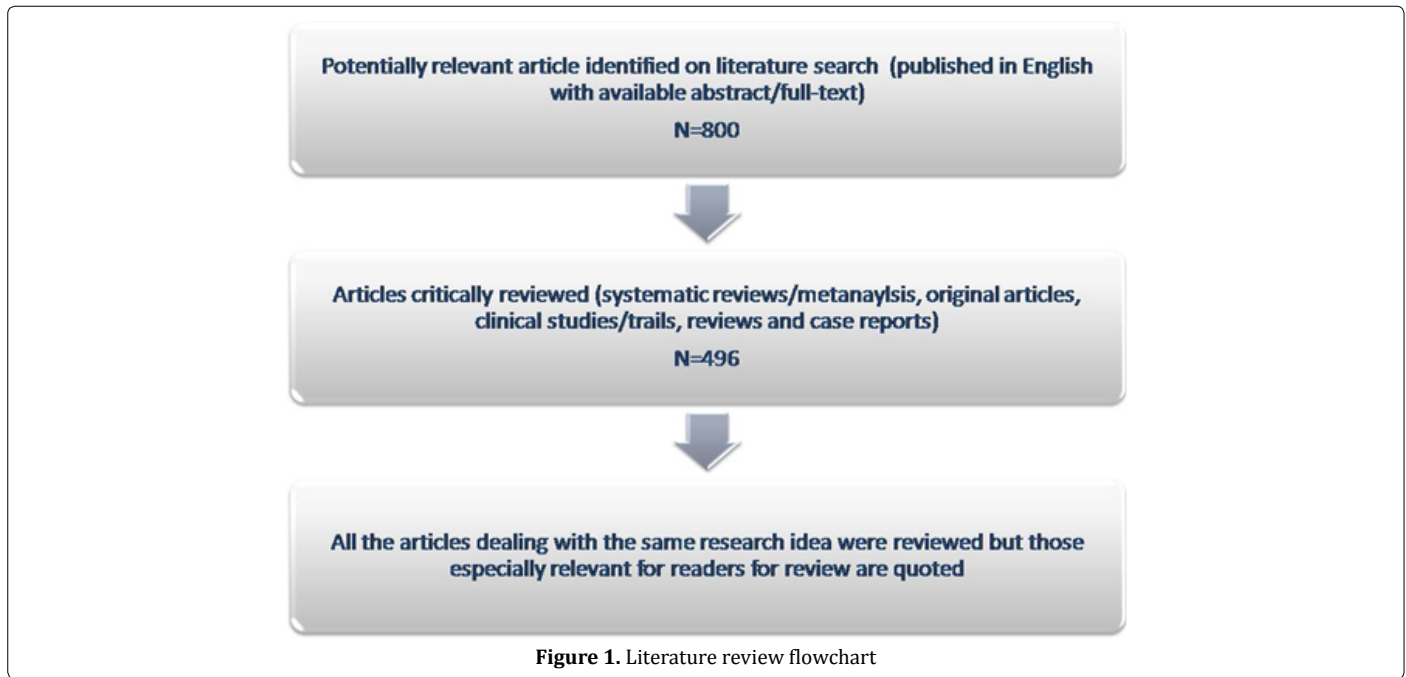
Potentially relevant article identified on literature search (published in English with available abstract/full-text)

N=800

Articles critically reviewed (systematic reviews/metanaylsis, original articles, clinical studies/trails, reviews and case reports)

N=496

All the articles dealing with the same research idea were reviewed but those especially relevant for readers for review are quoted

**Figure 1.** Literature review flowchart